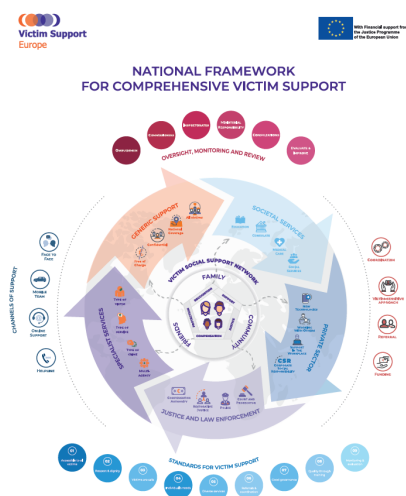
Victim Support Europe

With financial support from the Justice Programme of the European Union

NATIONAL FRAMEWORK FOR COMPREHENSIVE VICTIM SUPPORT

OVERSIGHT, MONITORING AND REVIEW

GENERIC SUPPORT

SOCIETAL SERVICES

PRIVATE SECTOR

JUSTICE AND LAW ENFORCEMENT

SPECIALIST SERVICES

VICTIM SOCIAL SUPPORT NETWORK

FAMILY

COMMUNITY

FRIENDS

CHANNELS OF SUPPORT

Face to Face

Mobile Team

Online Support

Helpline

CSR

STANDARDS FOR VICTIM SUPPORT

Coordination

Multidisciplinary approach

Referral

Funding